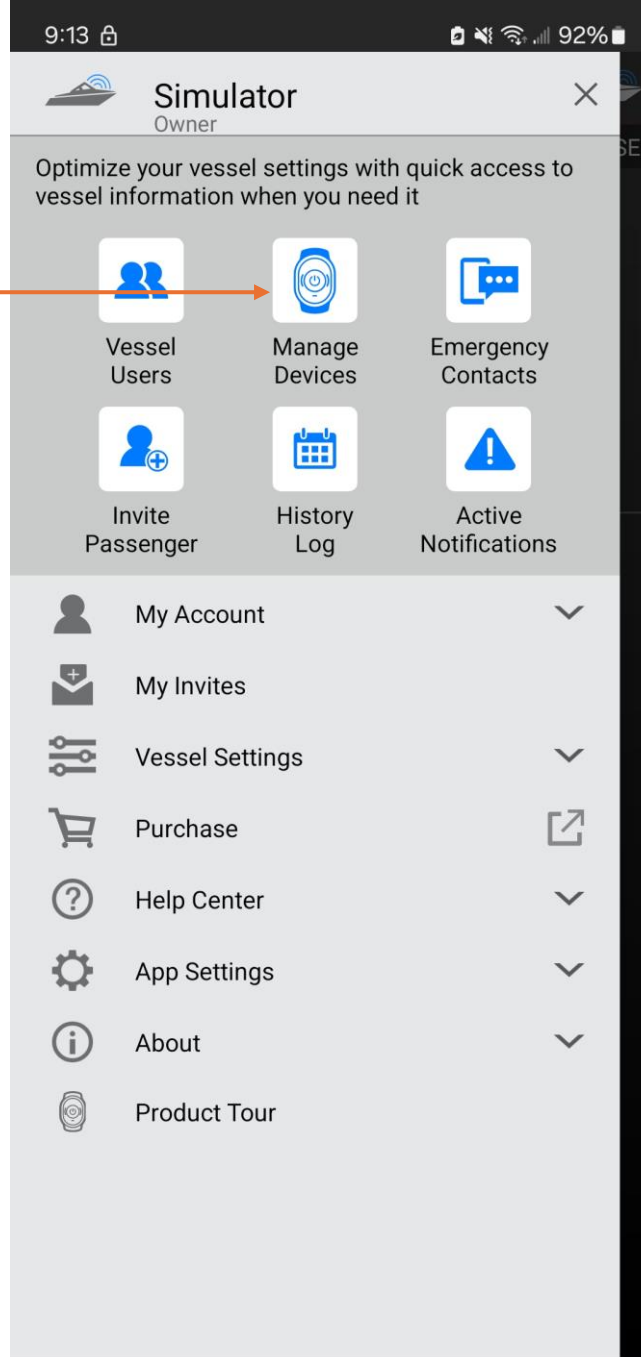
9:13 92%

Simulator
Owner

Optimize your vessel settings with quick access to vessel information when you need it

Vessel Users

Manage Devices

Emergency Contacts

Invite Passenger

History Log

Active Notifications

My Account

My Invites

Vessel Settings

Purchase

Help Center

App Settings

About

Product Tour